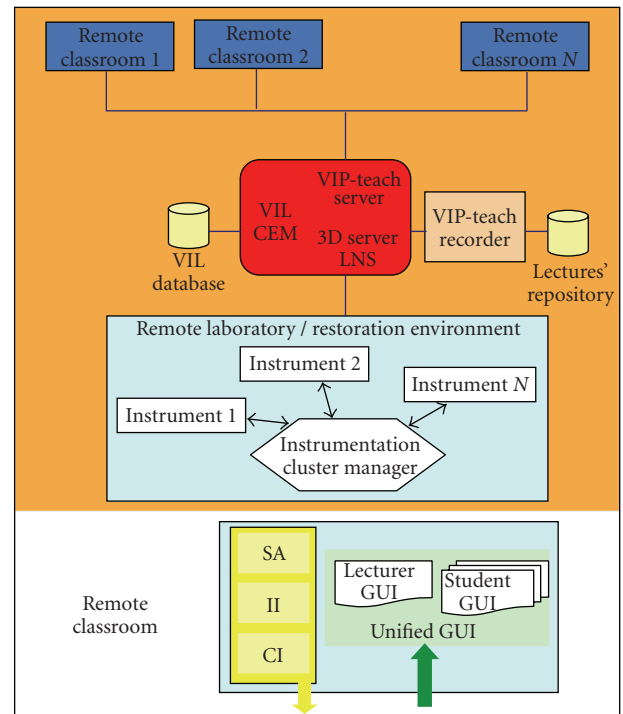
Remote classroom 1

Remote classroom 2

Remote classroom $N$

VIL CEM

VIP-teach server

3D server LNS

VIP-teach recorder

VIL database

Lectures' repository

Remote laboratory / restoration environment

Instrument 2

Instrument $N$

Instrument 1

Instrumentation cluster manager

Remote classroom

SA

II

CI

Lecturer GUI

Student GUI

Unified GUI